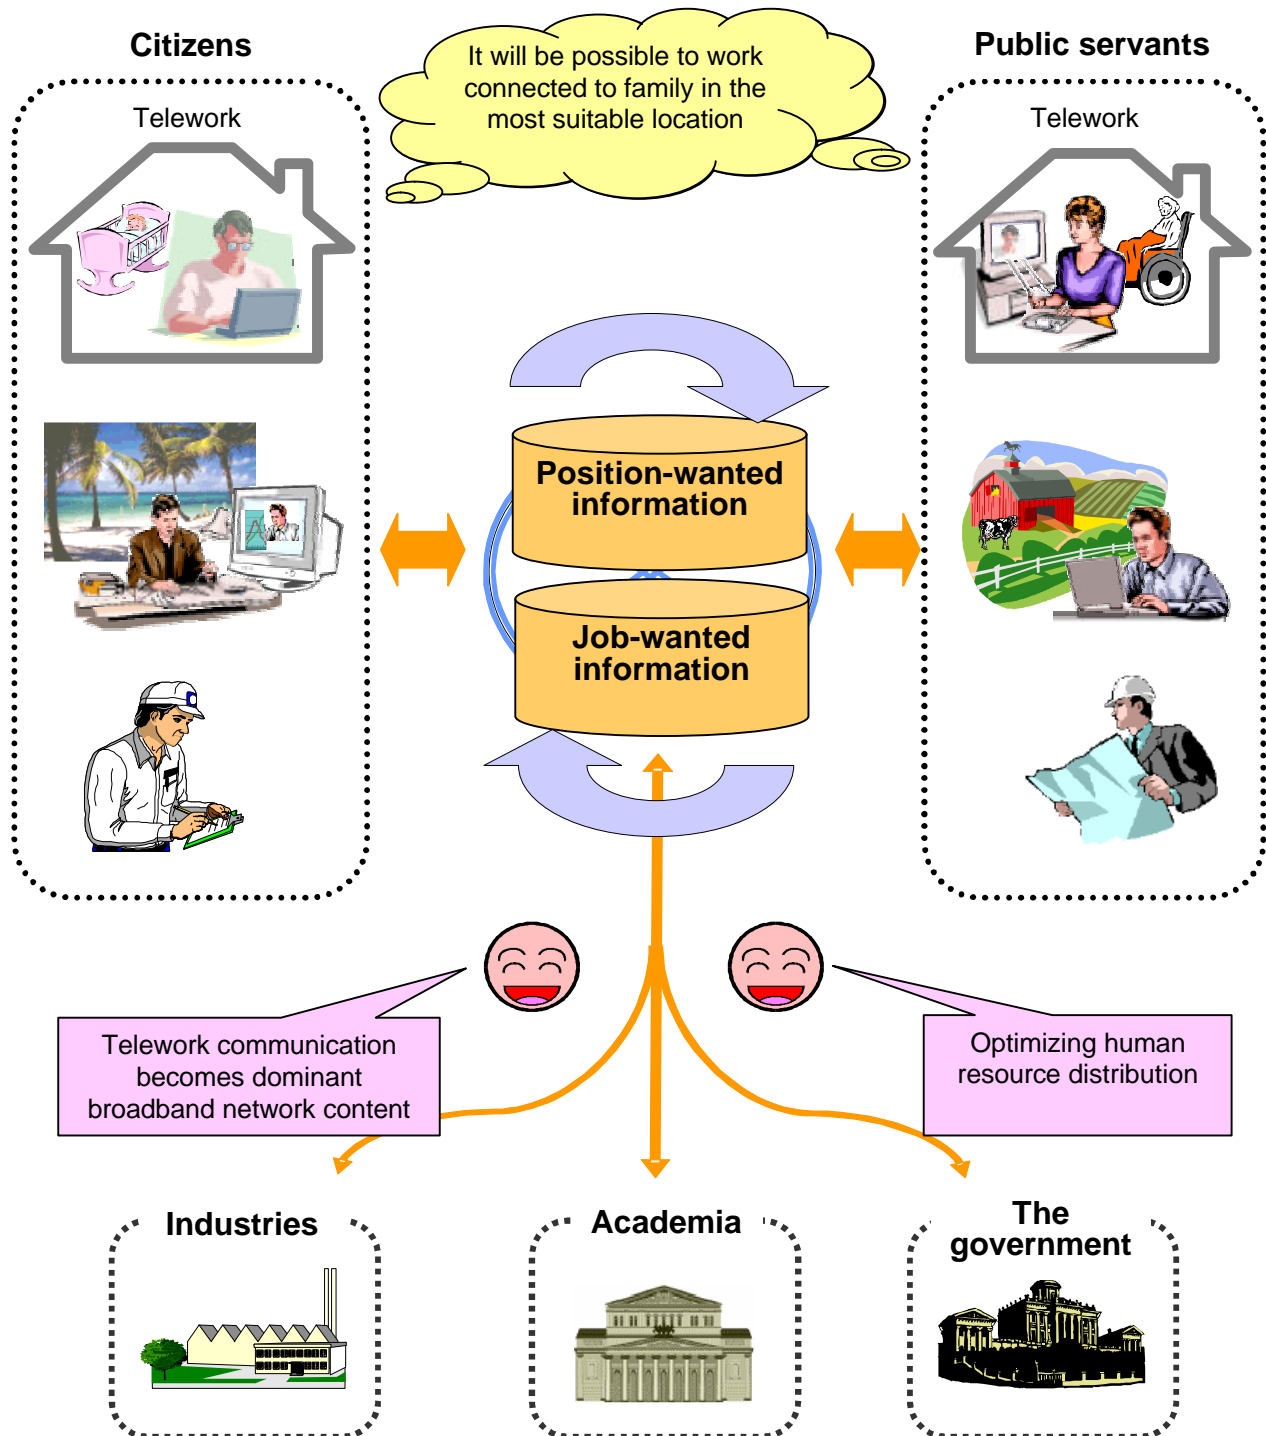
Citizens

It will be possible to work connected to family in the most suitable location

Public servants

Telework

Telework

Position-wanted information

Job-wanted information

Telework communication becomes dominant broadband network content

Optimizing human resource distribution

Industries

Academia

The government